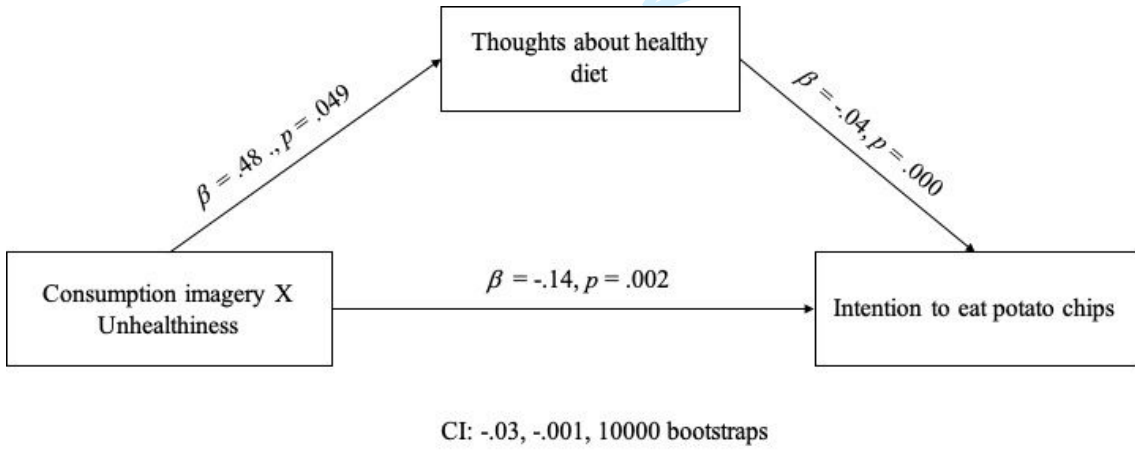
Thoughts about healthy diet

$\beta = .48 ., p = .049$

$\beta = -.04, p = .000$

Consumption imagery X Unhealthiness

$\beta = -.14, p = .002$

Intention to eat potato chips

CI: -.03, -.001, 10000 bootstraps